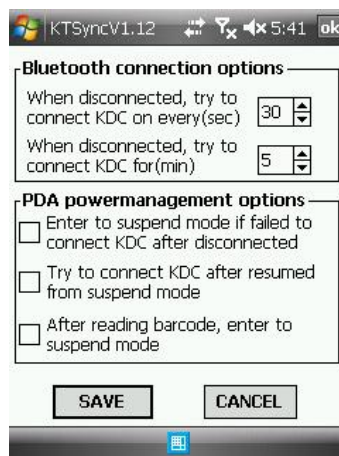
KTSyncV1.12 5:41 ok

Bluetooth connection options

When disconnected, try to connect KDC on every(sec) 30

When disconnected, try to connect KDC for(min) 5

PDA powermanagement options

Enter to suspend mode if failed to connect KDC after disconnected

Try to connect KDC after resumed from suspend mode

After reading barcode, enter to suspend mode

SAVE

CANCEL